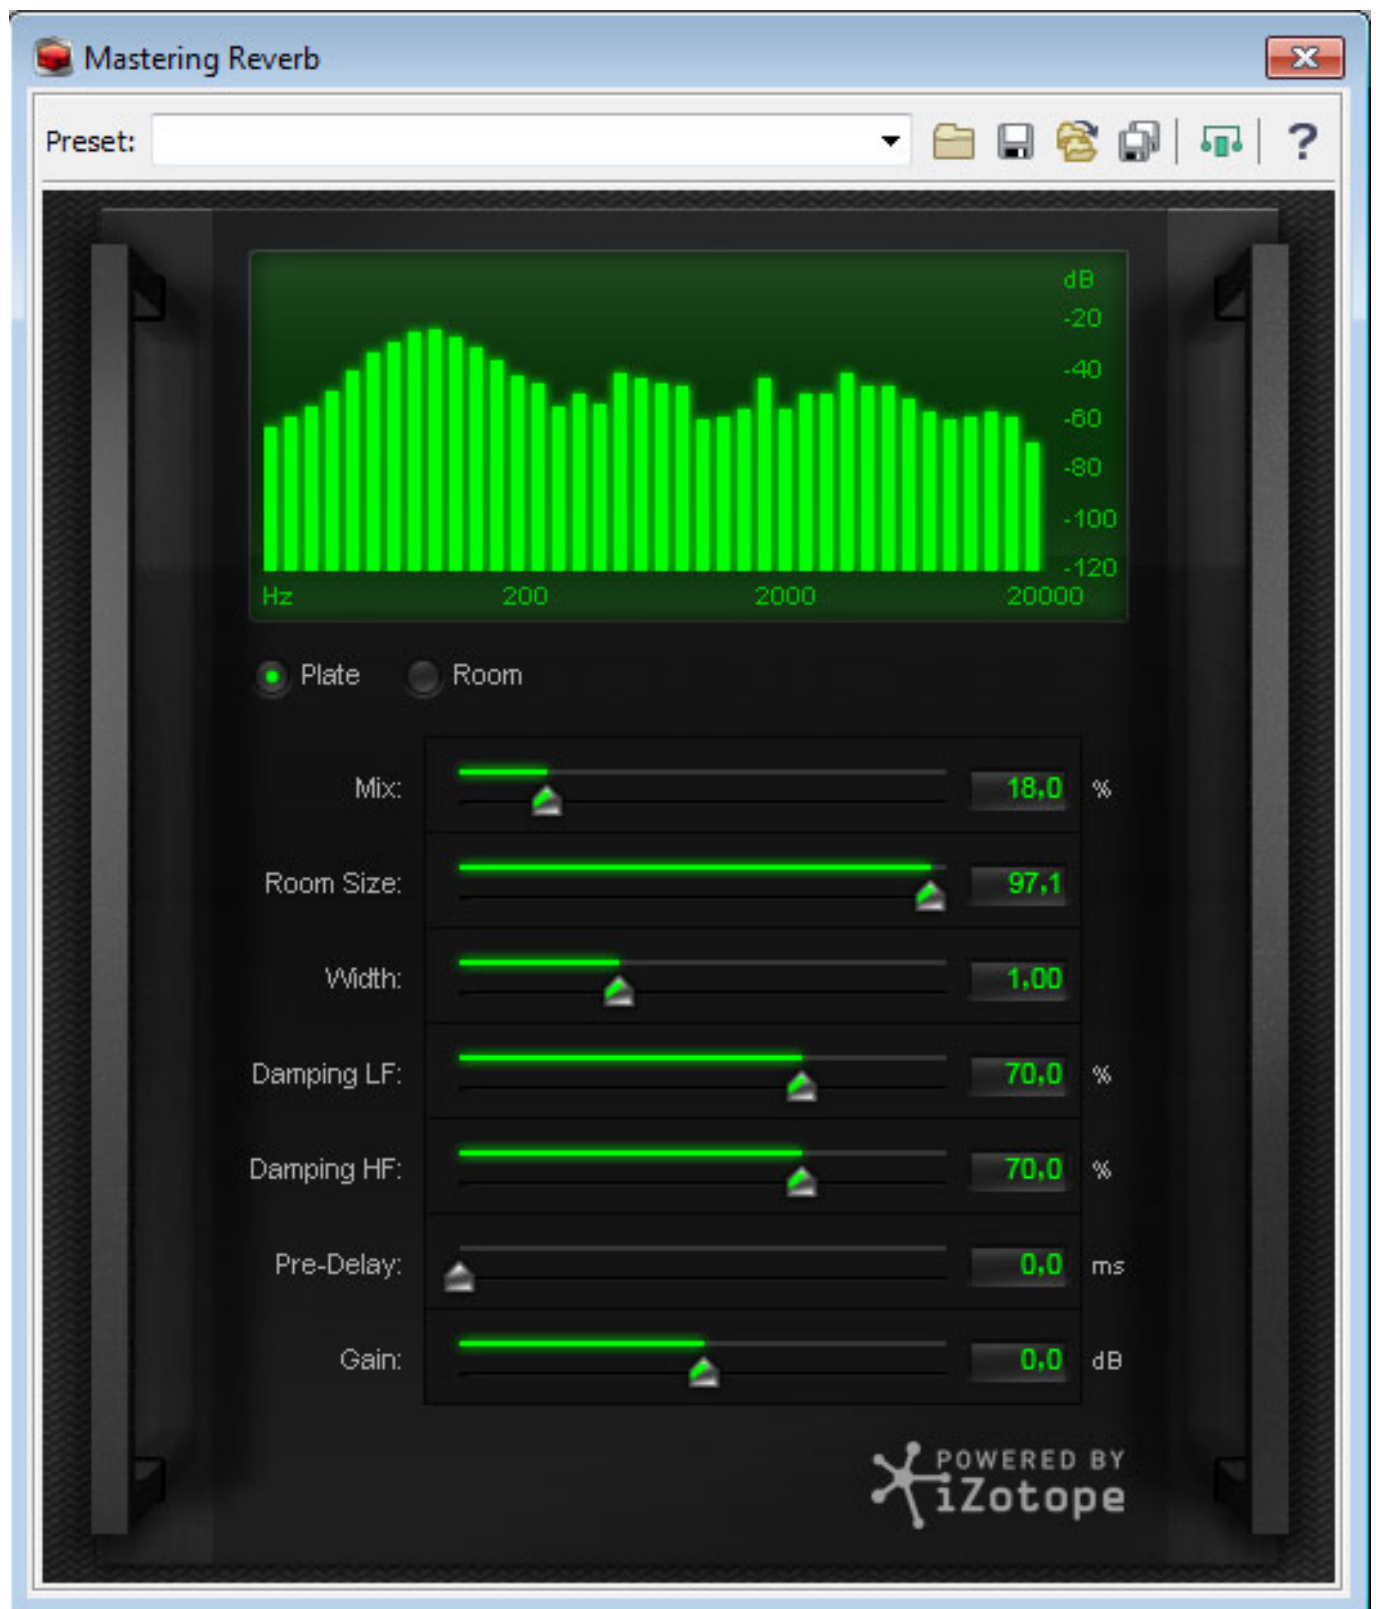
Mastering Reverb

Preset:

dB
-20
-40
-60
-80
-100
-120

Hz 200 2000 20000

Plate Room

Mix: 18,0 %
Room Size: 97,1
Width: 1,00
Damping LF: 70,0 %
Damping HF: 70,0 %
Pre-Delay: 0,0 ms
Gain: 0,0 dB

POWERED BY
iZotope